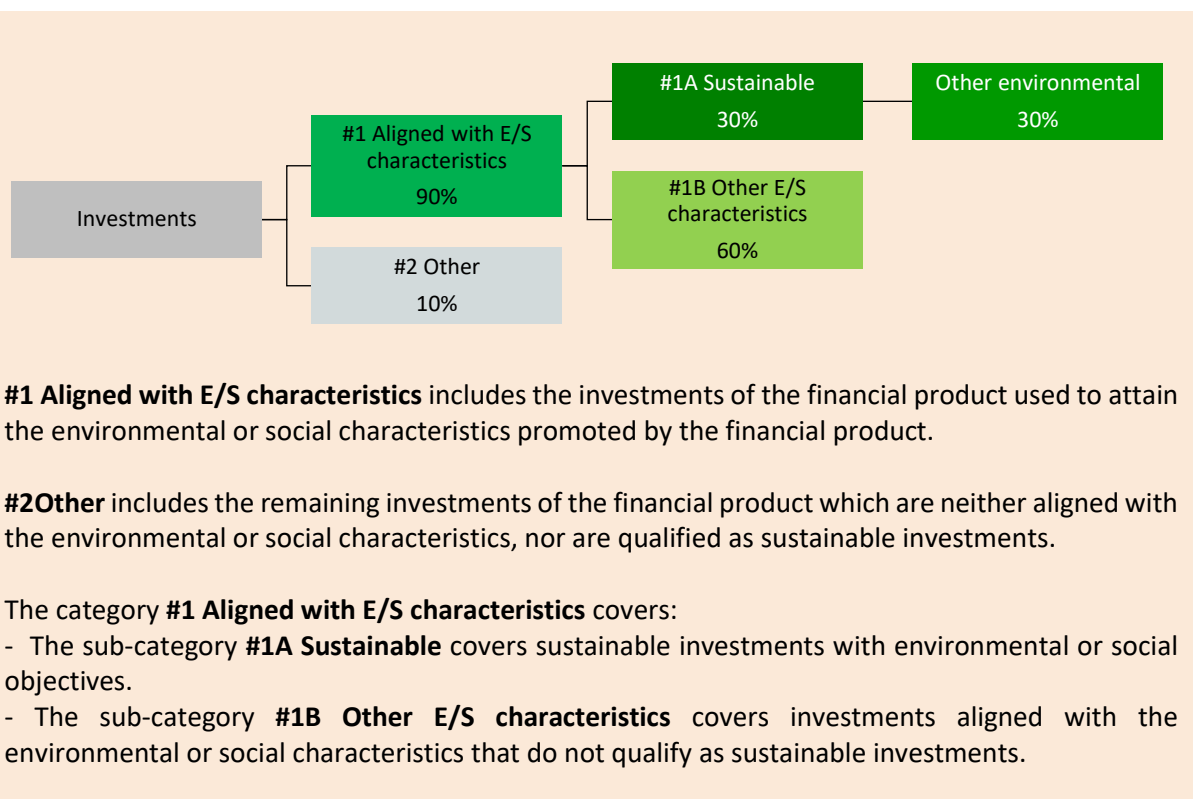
Investments

#1 Aligned with E/S characteristics
90%

#2 Other
10%

#1A Sustainable
30%

#1B Other E/S characteristics
60%

Other environmental
30%

**#1 Aligned with E/S characteristics** includes the investments of the financial product used to attain the environmental or social characteristics promoted by the financial product.

**#2Other** includes the remaining investments of the financial product which are neither aligned with the environmental or social characteristics, nor are qualified as sustainable investments.

The category **#1 Aligned with E/S characteristics** covers:
- The sub-category **#1A Sustainable** covers sustainable investments with environmental or social objectives.
- The sub-category **#1B Other E/S characteristics** covers investments aligned with the environmental or social characteristics that do not qualify as sustainable investments.